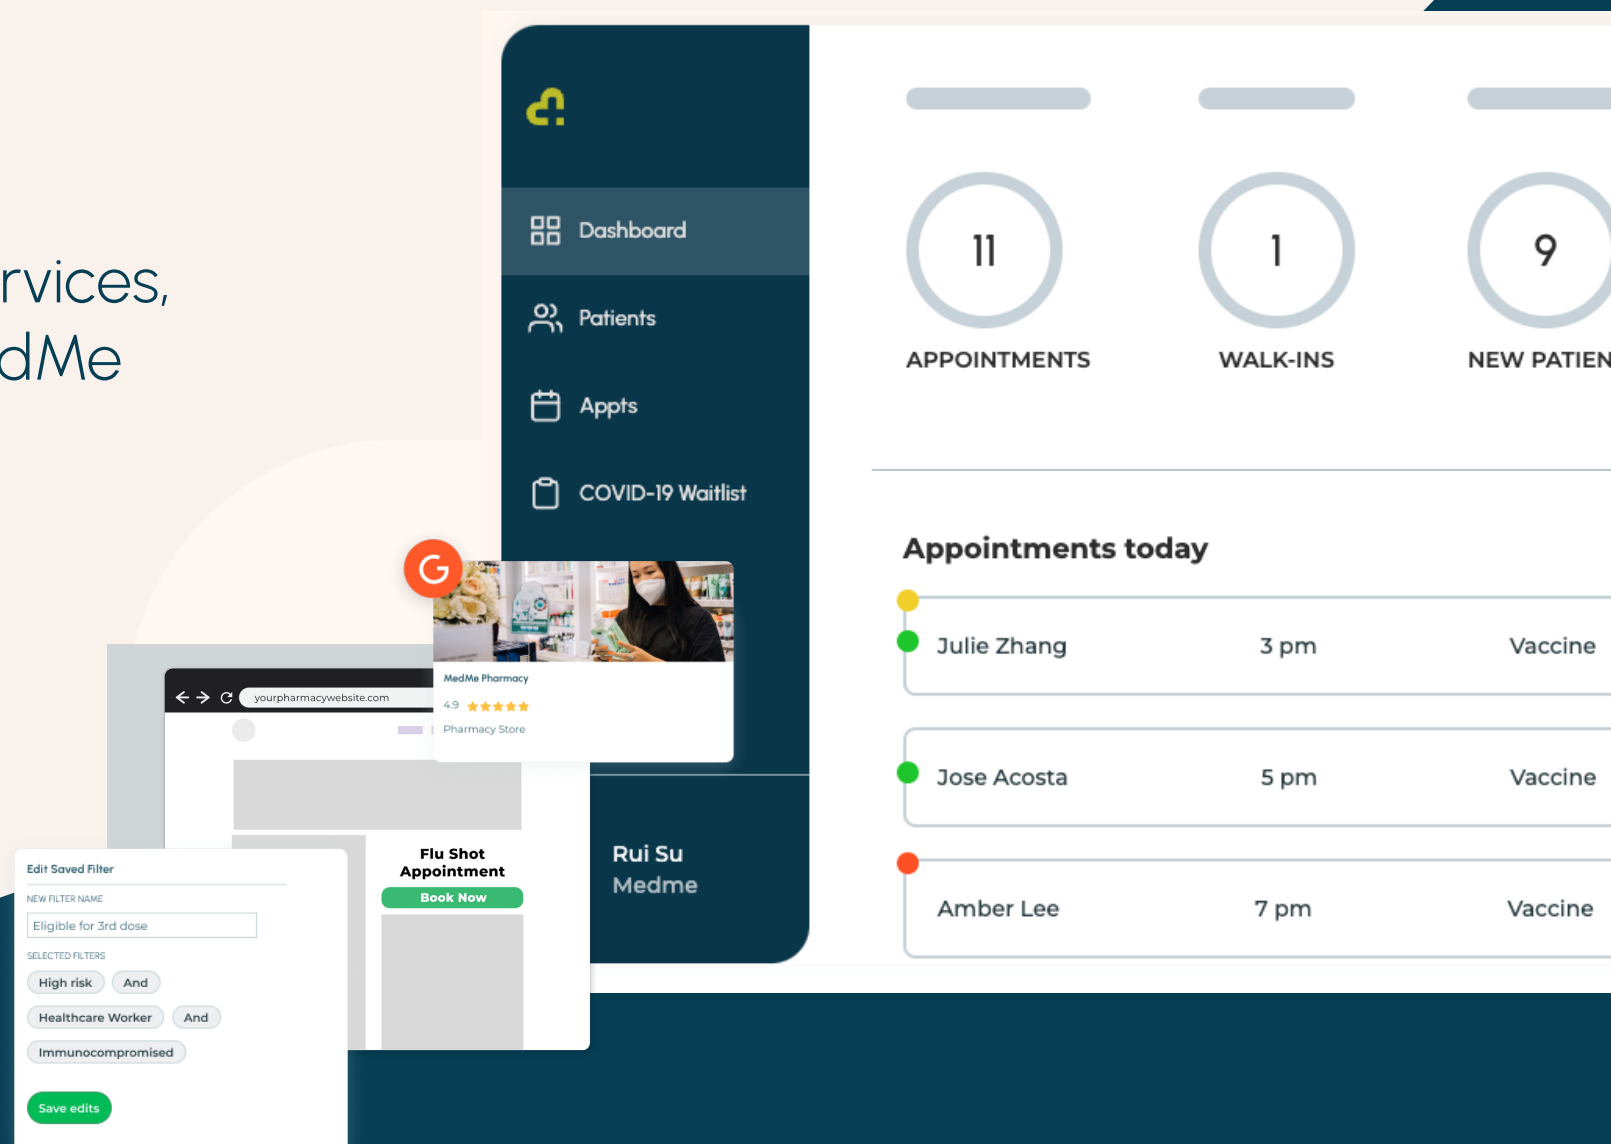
rvices,
dMe

Dashboard
Patients
Appts
COVID-19 Waitlist

11
APPOINTMENTS
1
WALK-INS
9
NEW PATIEN

Appointments today

| Julie Zhang | 3 pm | Vaccine |
|---|---|---|
| Jose Acosta | 5 pm | Vaccine |
| Amber Lee | 7 pm | Vaccine |

Rui Su
Medme

G
MedMe Pharmacy
4.9 ★★★★★
Pharmacy Store

yourpharmacywebsite.com

Flu Shot Appointment
Book Now

Edit Saved Filter
NEW FILTER NAME
Eligible for 3rd dose
SELECTED FILTERS
High risk
And
Healthcare Worker
And
Immunocompromised
Save edits